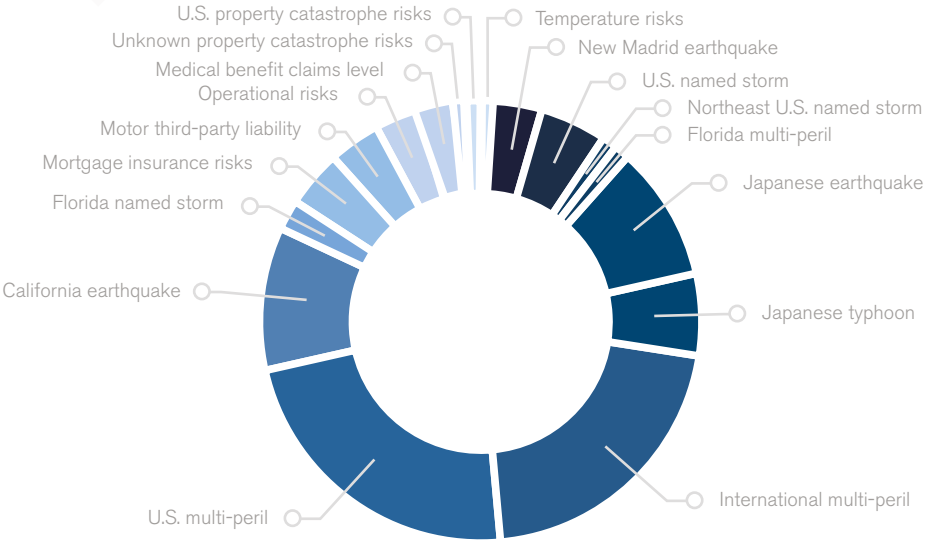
U.S. property catastrophe risks
Unknown property catastrophe risks
Medical benefit claims level
Operational risks
Motor third-party liability
Mortgage insurance risks
Florida named storm
California earthquake
U.S. multi-peril
Temperature risks
New Madrid earthquake
U.S. named storm
Northeast U.S. named storm
Florida multi-peril
Japanese earthquake
Japanese typhoon
International multi-peril